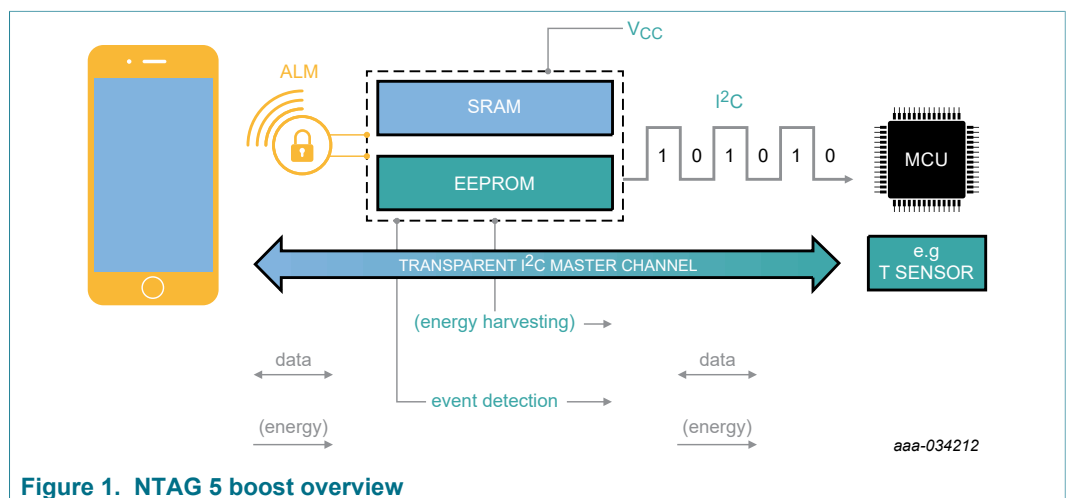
$V_{CC}$

ALM

SRAM

EEPROM

$I^2C$

1 0 1 0 1 0

MCU

TRANSPARENT $I^2C$ MASTER CHANNEL

e.g
T SENSOR

(energy harvesting)

data

data

event detection

(energy)

(energy)

aaa-034212

Figure 1. NTAG 5 boost overview